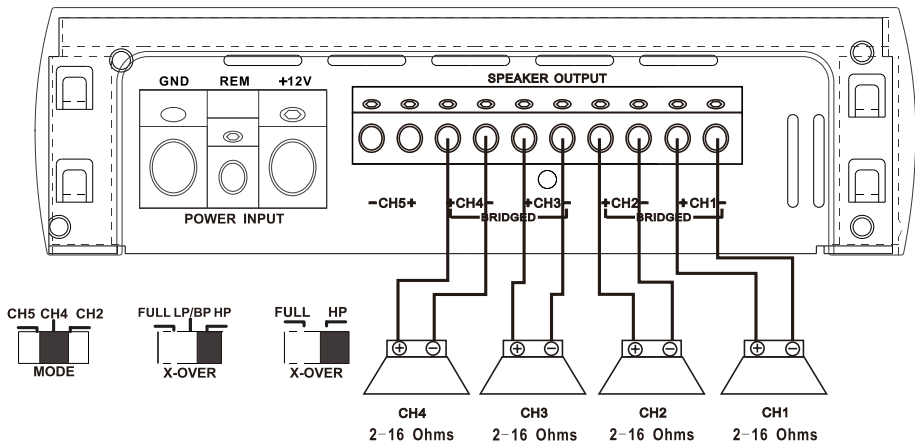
GND REM +12V

POWER INPUT

SPEAKER OUTPUT

−CH5+ +CH4− +CH3− +CH2− +CH1−

BRIDGED BRIDGED

CH5 CH4 CH2

MODE

FULL LP/BP HP

X-OVER

FULL HP

X-OVER

⊕ ⊖ ⊕ ⊖ ⊕ ⊖ ⊕ ⊖

CH4
2−16 Ohms

CH3
2−16 Ohms

CH2
2−16 Ohms

CH1
2−16 Ohms